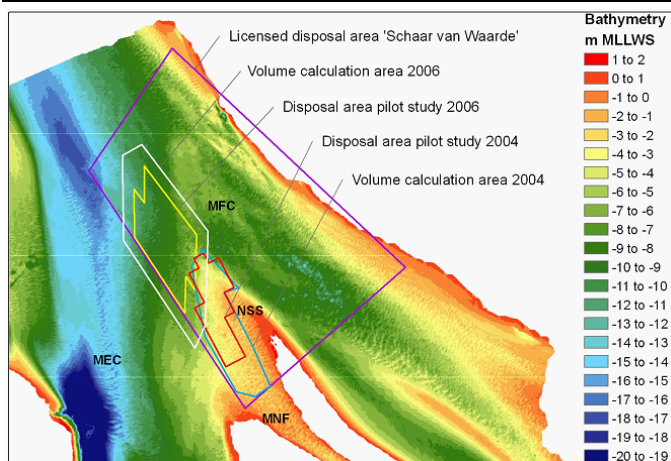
Licensed disposal area 'Schaar van Waarde'

Volume calculation area 2006

Disposal area pilot study 2006

Disposal area pilot study 2004

Volume calculation area 2004

MFC

NSS

MEC

MNF

Bathymetry
m MLLWS

1 to 2
0 to 1
-1 to 0
-2 to -1
-3 to -2
-4 to -3
-5 to -4
-6 to -5
-7 to -6
-8 to -7
-9 to -8
-10 to -9
-11 to -10
-12 to -11
-13 to -12
-14 to -13
-15 to -14
-16 to -15
-17 to -16
-18 to -17
-19 to -18
-20 to -19